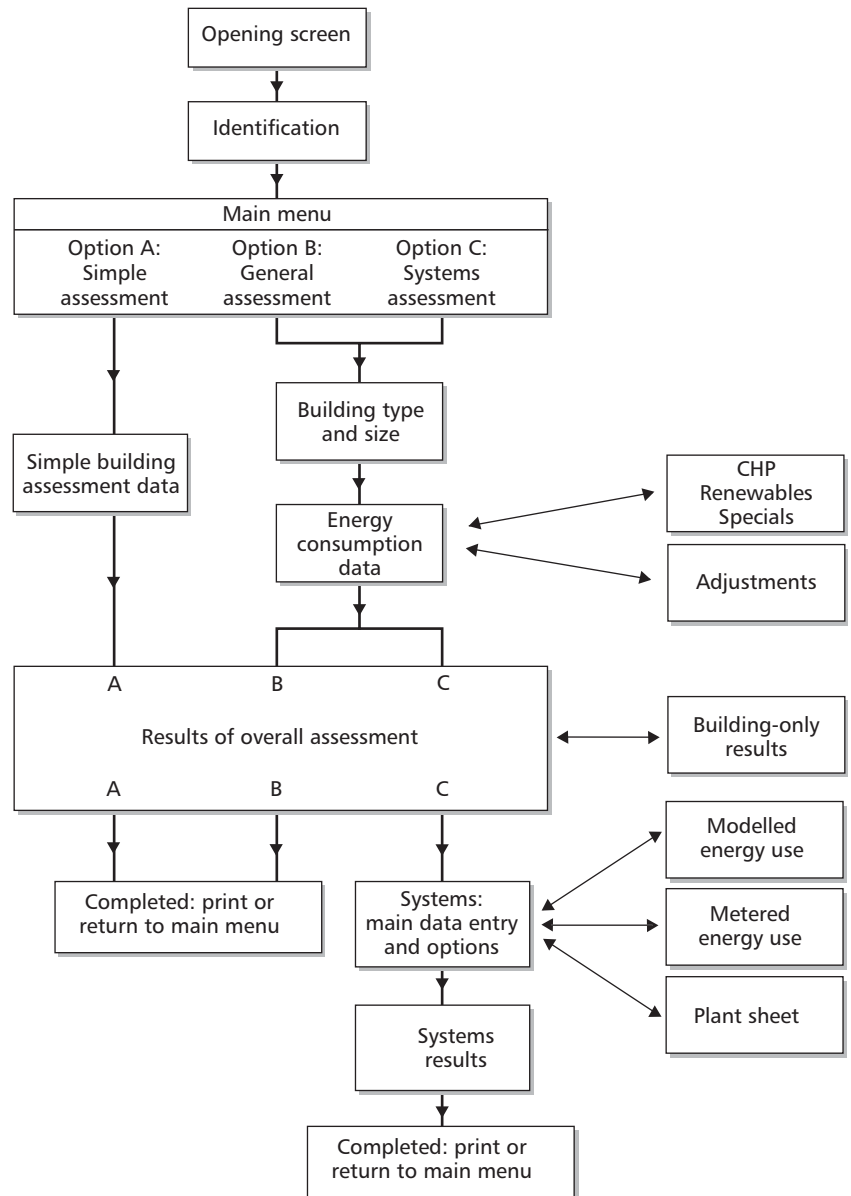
Opening screen

Identification

Main menu

Option A: Simple assessment

Option B: General assessment

Option C: Systems assessment

Simple building assessment data

Building type and size

Energy consumption data

CHP Renewables Specials

Adjustments

A

B

C

Results of overall assessment

A

B

C

Building-only results

Modelled energy use

Completed: print or return to main menu

Systems: main data entry and options

Metered energy use

Plant sheet

Systems results

Completed: print or return to main menu